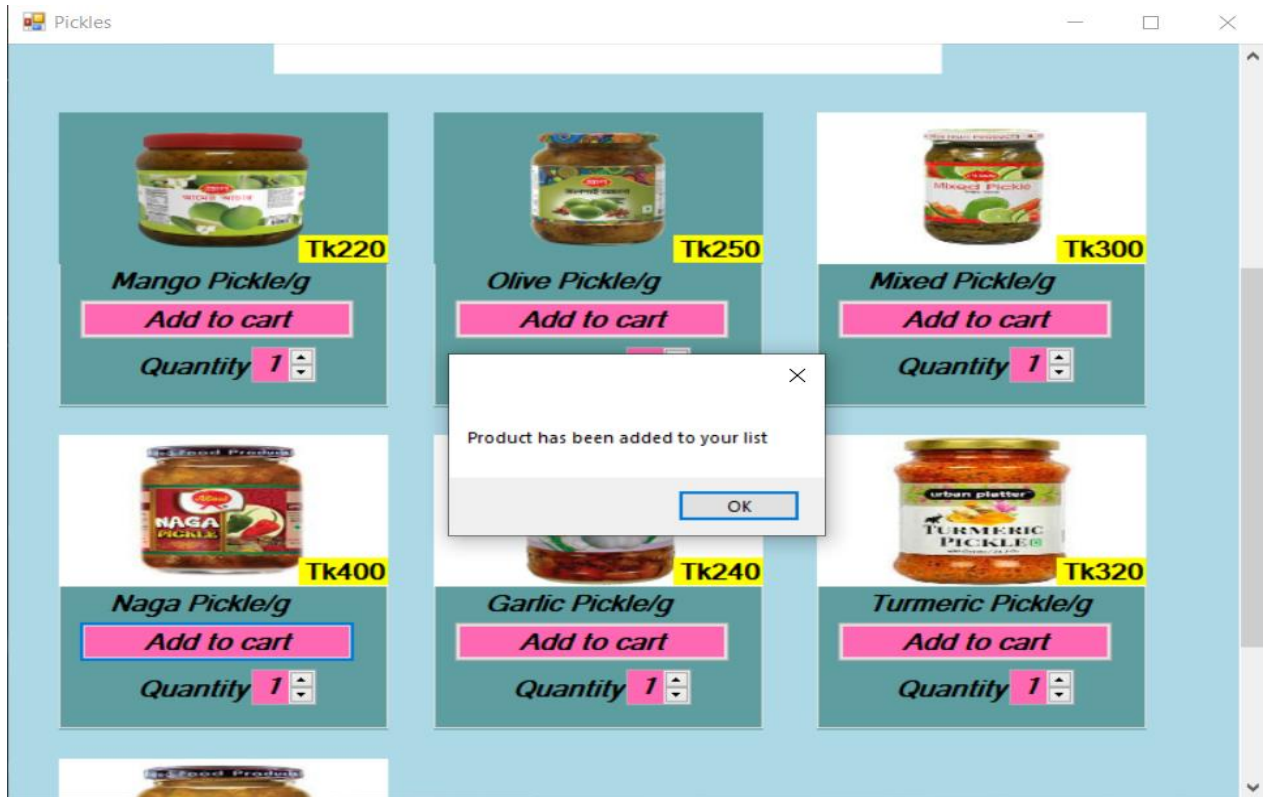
Pickles

Tk220
Mango Pickle/g
Add to cart
Quantity 1

Tk250
Olive Pickle/g
Add to cart

Mixed Pickle
Tk300
Mixed Pickle/g
Add to cart
Quantity 1

Product has been added to your list
OK

NAGA PICKLE
Tk400
Naga Pickle/g
Add to cart
Quantity 1

Tk240
Garlic Pickle/g
Add to cart
Quantity 1

urban platter
TURMERIC PICKLE
Tk320
Turmeric Pickle/g
Add to cart
Quantity 1